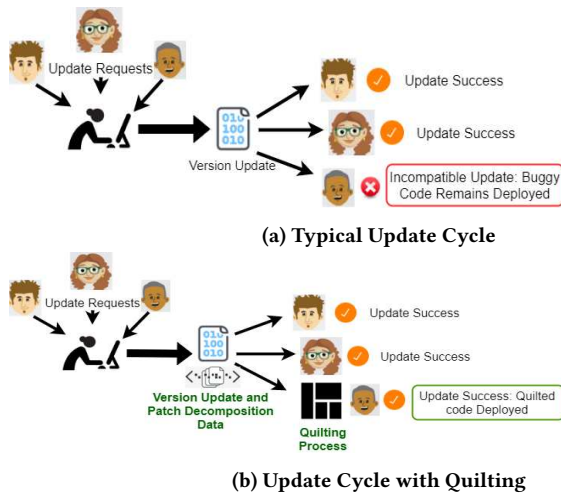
Update Requests

010
100
010

Version Update

Update Success

Update Success

Incompatible Update: Buggy Code Remains Deployed

(a) Typical Update Cycle

Update Requests

010
100
010

Version Update and Patch Decomposition Data

Update Success

Update Success

Quilting Process

Update Success: Quilted code Deployed

(b) Update Cycle with Quilting